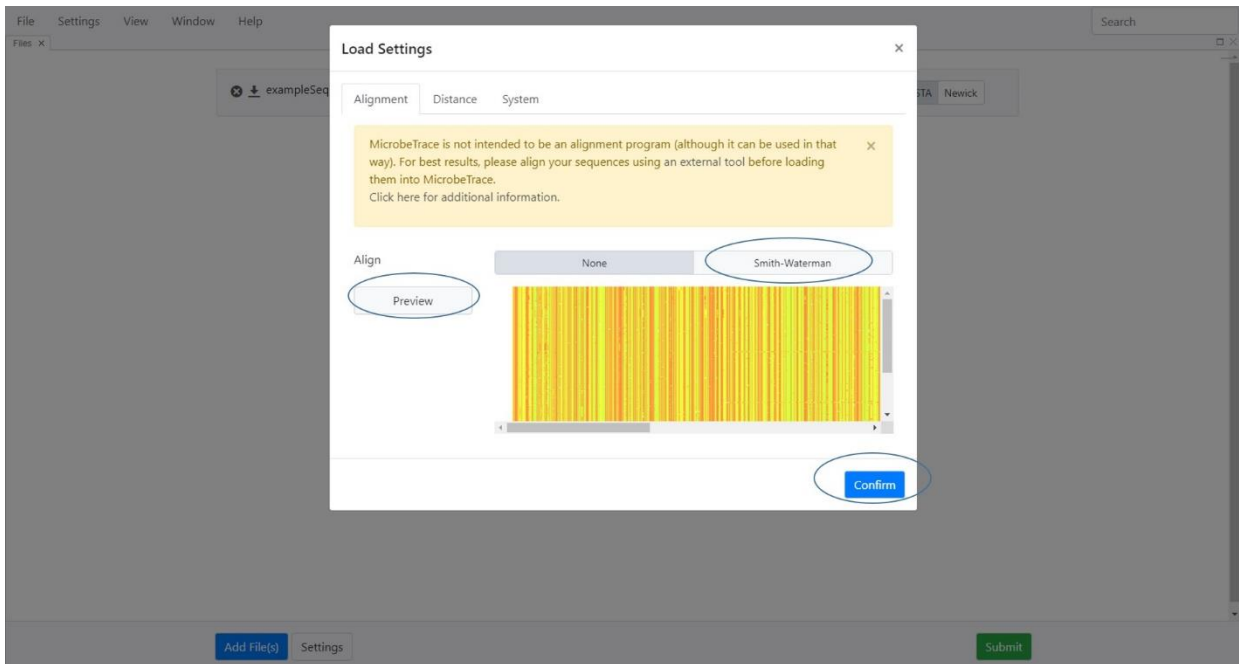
File Settings View Window Help

Search

Files ×

exampleSeq

STA Newick

Load Settings

×

Alignment Distance System

MicrobeTrace is not intended to be an alignment program (although it can be used in that way). For best results, please align your sequences using an external tool before loading them into MicrobeTrace.
Click here for additional information.

×

Align

None

Smith-Waterman

Preview

Confirm

Add File(s) Settings

Submit